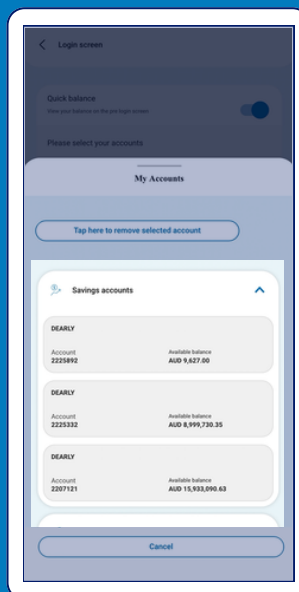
Login screen

Quick balance
View your balance on the pre-login screen

Please select your accounts

My Accounts

Tap here to remove selected account

Savings accounts

DEARLY
Account
2225892
Available balance
AUD 9,627.00

DEARLY
Account
2225332
Available balance
AUD 8,999,730.35

DEARLY
Account
2207121
Available balance
AUD 15,933,090.63

Cancel